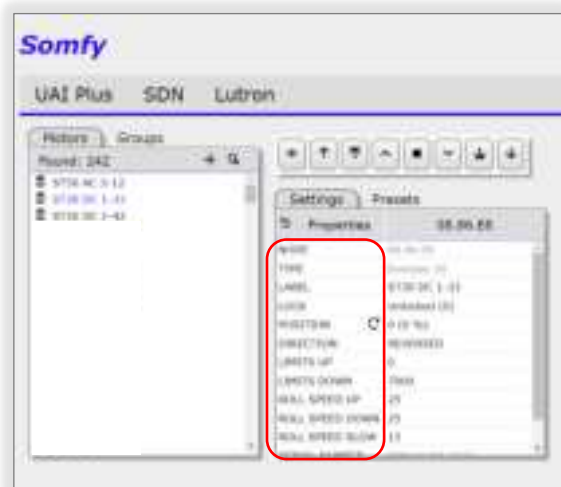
Somfy

UAI Plus SDN Lutron

Motors Groups

Found: 242

ST30 AC 3-12
ST30 DC 1-33
ST30 DC 3-43

Settings Presets

Properties 08.86.E8

NODE
TYPE
LABEL ST30 DC 1-33
LOCK Unlocked (0)
POSITION 0 (0 %)
DIRECTION REVERSED
LIMITS UP 0
LIMITS DOWN 7000
ROLL SPEED UP 25
ROLL SPEED DOWN 25
ROLL SPEED SLOW 13
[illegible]